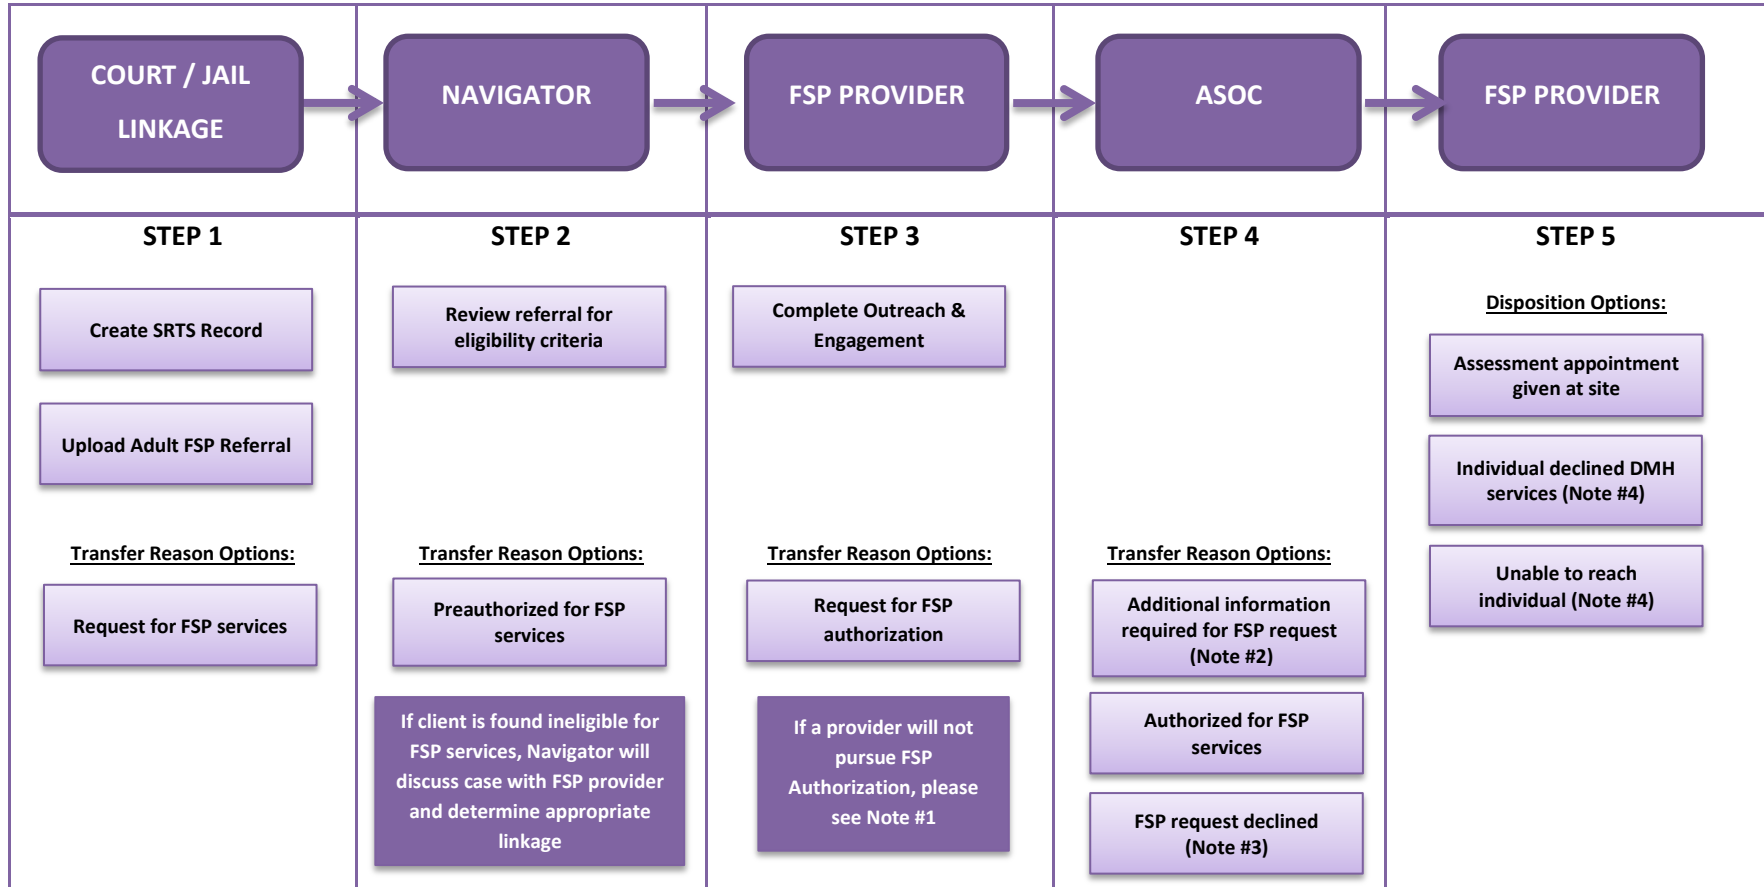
COURT / JAIL LINKAGE

NAVIGATOR

FSP PROVIDER

ASOC

FSP PROVIDER

STEP 1

Create SRTS Record

Upload Adult FSP Referral

Transfer Reason Options:

Request for FSP services

STEP 2

Review referral for eligibility criteria

Transfer Reason Options:

Preauthorized for FSP services

If client is found ineligible for FSP services, Navigator will discuss case with FSP provider and determine appropriate linkage

STEP 3

Complete Outreach & Engagement

Transfer Reason Options:

Request for FSP authorization

If a provider will not pursue FSP Authorization, please see Note #1

STEP 4

Transfer Reason Options:

Additional information required for FSP request (Note #2)

Authorized for FSP services

FSP request declined (Note #3)

STEP 5

Disposition Options:

Assessment appointment given at site

Individual declined DMH services (Note #4)

Unable to reach individual (Note #4)